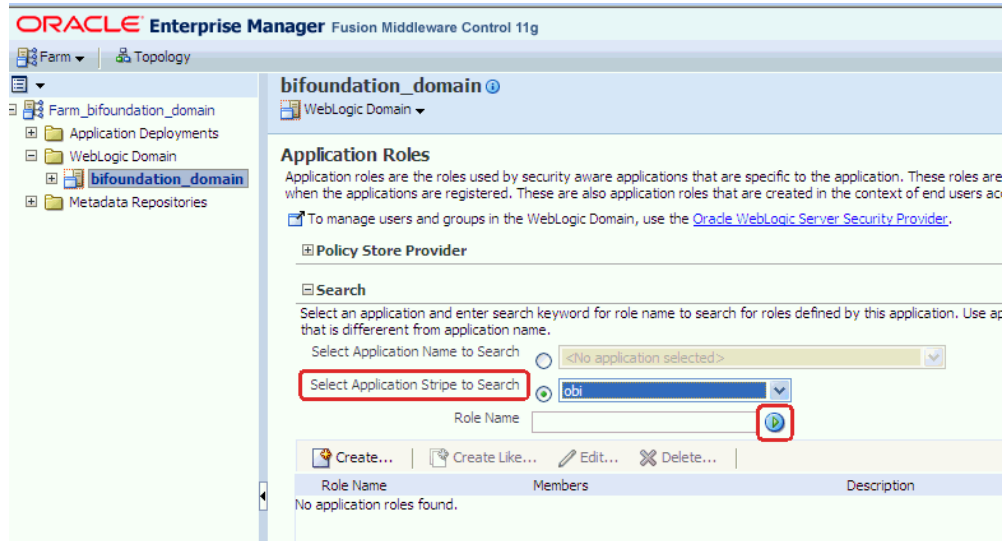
ORACLE Enterprise Manager Fusion Middleware Control 11g

Farm Topology

Farm_bifoundation_domain
Application Deployments
WebLogic Domain
bifoundation_domain
Metadata Repositories

bifoundation_domain
WebLogic Domain

Application Roles
Application roles are the roles used by security aware applications that are specific to the application. These roles are when the applications are registered. These are also application roles that are created in the context of end users ac

To manage users and groups in the WebLogic Domain, use the Oracle WebLogic Server Security Provider.

Policy Store Provider

Search
Select an application and enter search keyword for role name to search for roles defined by this application. Use ap that is different from application name.

Select Application Name to Search <No application selected>
Select Application Stripe to Search obi
Role Name

Create... Create Like... Edit... Delete...

| Role Name | Members | Description |
|---|---|---|
| No application roles found. | | |